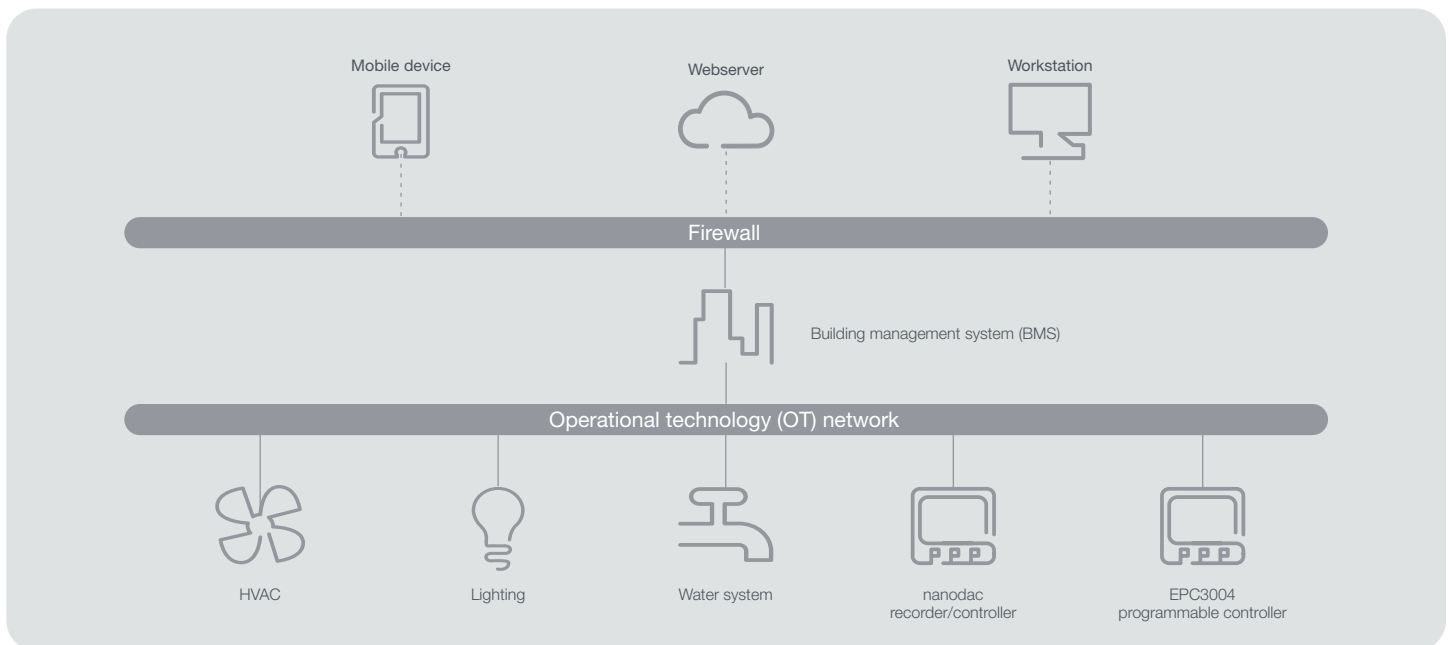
Mobile device

Webserver

Workstation

Firewall

Building management system (BMS)

Operational technology (OT) network

HVAC

Lighting

Water system

nanodac recorder/controller

EPC3004 programmable controller